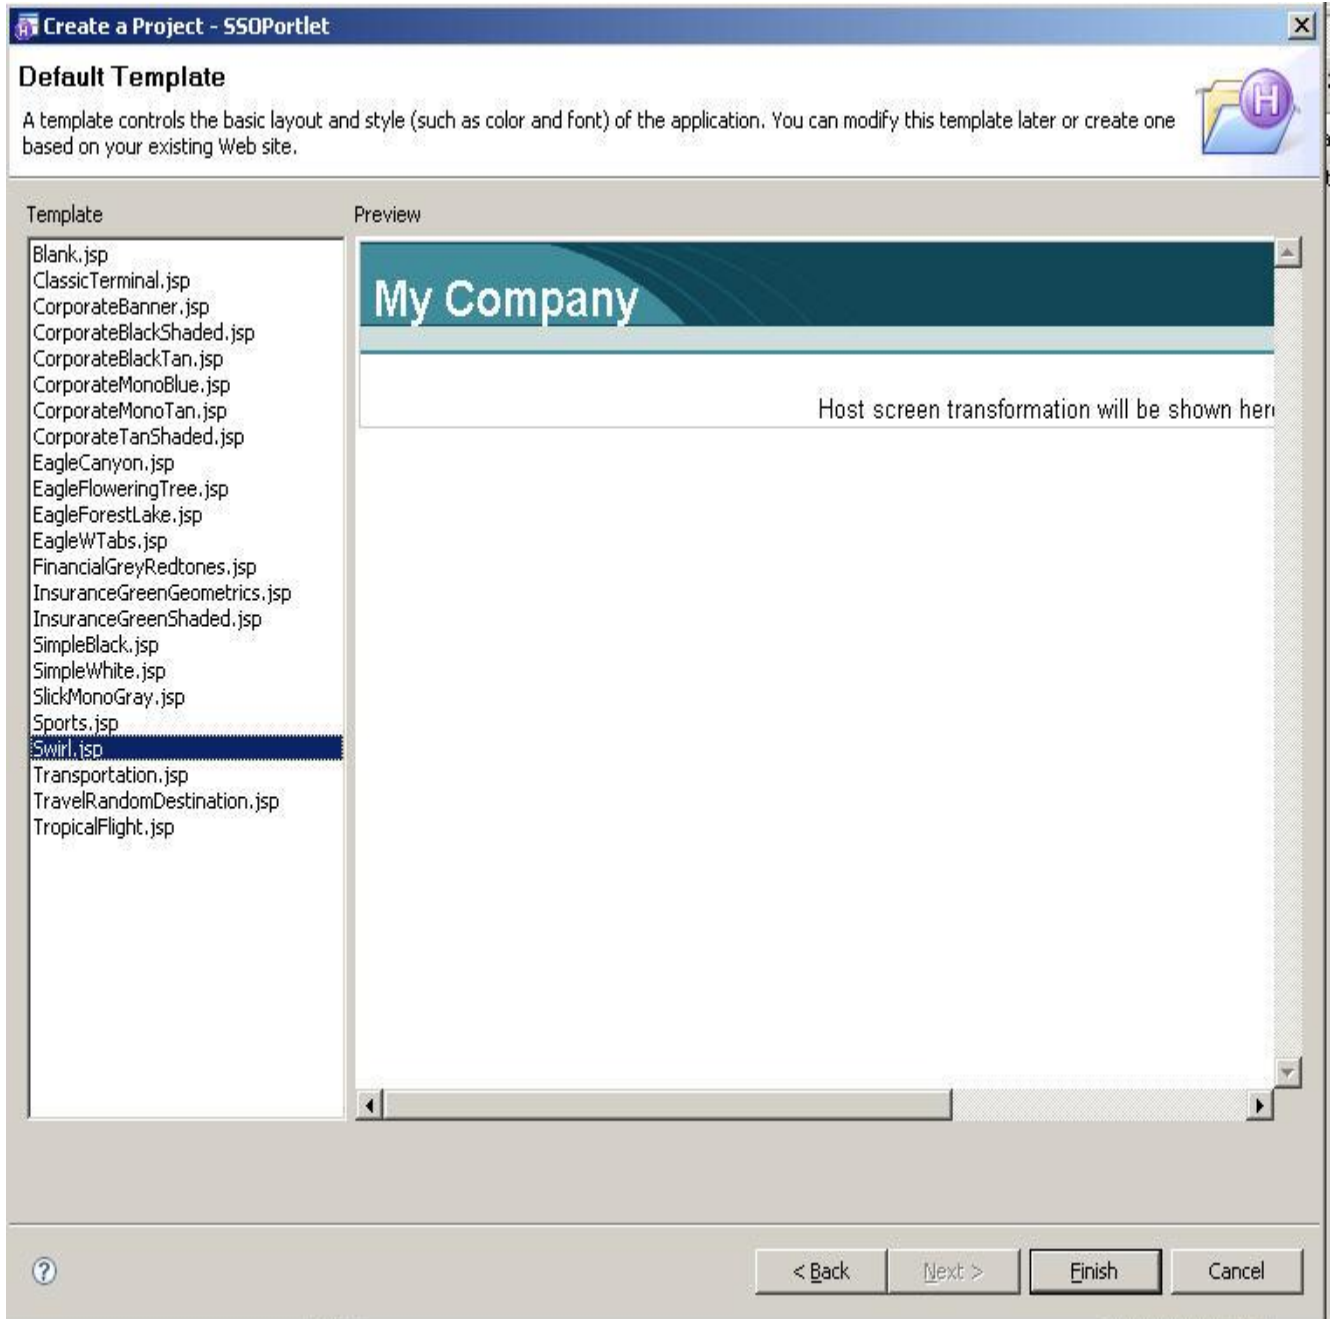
Create a Project - SSOPortlet

Default Template

A template controls the basic layout and style (such as color and font) of the application. You can modify this template later or create one based on your existing Web site.

Template

Blank.jsp
ClassicTerminal.jsp
CorporateBanner.jsp
CorporateBlackShaded.jsp
CorporateBlackTan.jsp
CorporateMonoBlue.jsp
CorporateMonoTan.jsp
CorporateTanShaded.jsp
EagleCanyon.jsp
EagleFloweringTree.jsp
EagleForestLake.jsp
EagleWTabs.jsp
FinancialGreyRedtones.jsp
InsuranceGreenGeometrics.jsp
InsuranceGreenShaded.jsp
SimpleBlack.jsp
SimpleWhite.jsp
SlickMonoGray.jsp
Sports.jsp
Swirl.jsp
Transportation.jsp
TravelRandomDestination.jsp
TropicalFlight.jsp

Preview

My Company

Host screen transformation will be shown her

< Back   Next >   Finish   Cancel